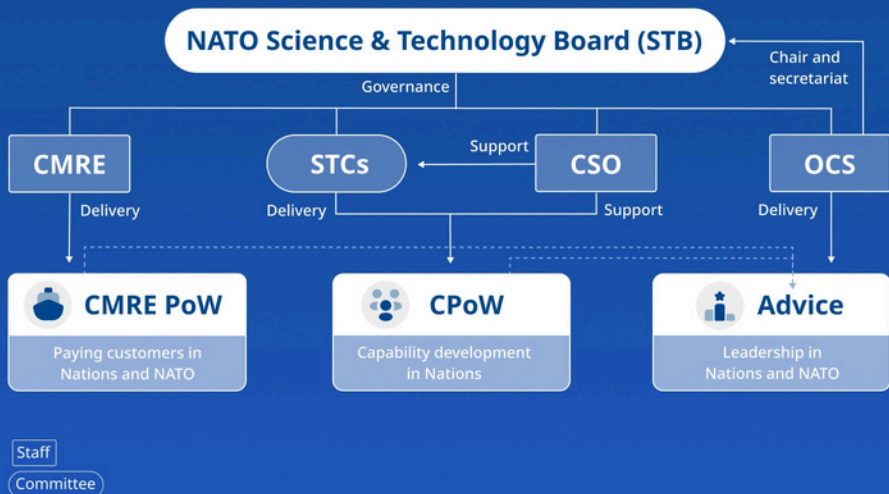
NATO Science & Technology Board (STB)

Chair and secretariat

Governance

CMRE

STCs

Support

CSO

OCS

Delivery

Delivery

Support

Delivery

CMRE PoW

Paying customers in Nations and NATO

CPoW

Capability development in Nations

Advice

Leadership in Nations and NATO

Staff

Committee